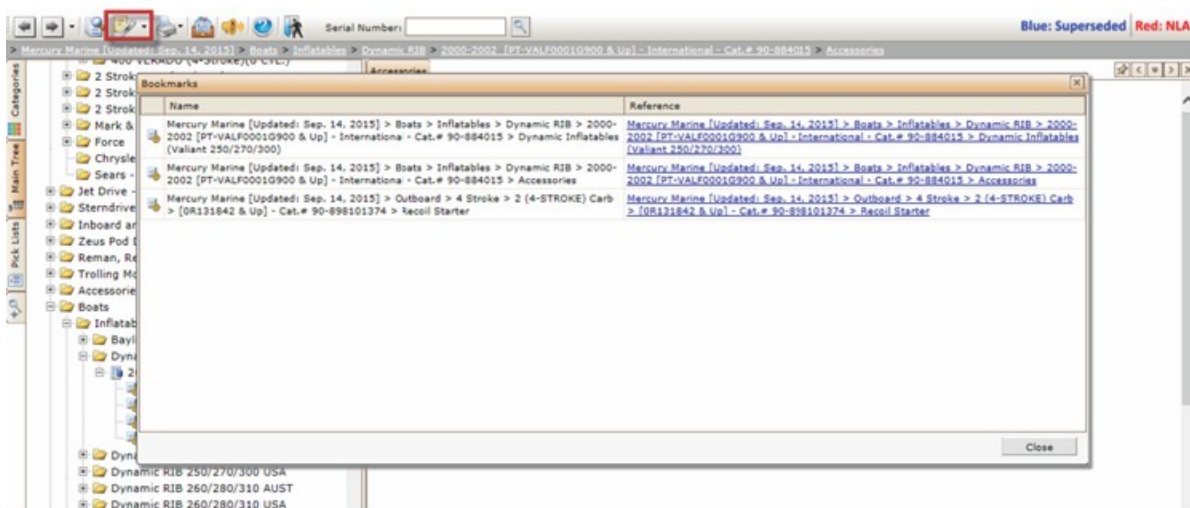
Serial Number:

Blue: Superseded Red: NLA

> Mercury Marine [Updated: Sep. 14, 2015] > Boats > Inflatables > Dynamic RIB > 2000-2002 [PT-VALF0001G900 & Up] - International - Cat.# 90-884015 > Accessories

Categories

Main Tree

Pick Lists

400 VERADO (4-Stroke)(6 CYL.)
2 Strok
2 Strok
2 Strok
Mark &
Force
Chrysle
Sears -
Jet Drive -
Sterndrive
Inboard ar
Zeus Pod
Reman, Re
Trolling Mo
Accessorie
Boats
Inflatab
Bayl
Dyna
2
Dyna
Dynamic RIB 250/270/300 USA
Dynamic RIB 260/280/310 AUST
Dynamic RIB 260/280/310 USA

Accessories

Bookmarks

| Name | Reference |
|---|---|
| Mercury Marine [Updated: Sep. 14, 2015] > Boats > Inflatables > Dynamic RIB > 2000-2002 [PT-VALF0001G900 & Up] - International - Cat.# 90-884015 > Dynamic Inflatables (Valiant 250/270/300) | Mercury Marine [Updated: Sep. 14, 2015] > Boats > Inflatables > Dynamic RIB > 2000-2002 [PT-VALF0001G900 & Up] - International - Cat.# 90-884015 > Dynamic Inflatables (Valiant 250/270/300) |
| Mercury Marine [Updated: Sep. 14, 2015] > Boats > Inflatables > Dynamic RIB > 2000-2002 [PT-VALF0001G900 & Up] - International - Cat.# 90-884015 > Accessories | Mercury Marine [Updated: Sep. 14, 2015] > Boats > Inflatables > Dynamic RIB > 2000-2002 [PT-VALF0001G900 & Up] - International - Cat.# 90-884015 > Accessories |
| Mercury Marine [Updated: Sep. 14, 2015] > Outboard > 4 Stroke > 2 (4-STROKE) Carb > [0R131842 & Up] - Cat.# 90-898101374 > Recoil Starter | Mercury Marine [Updated: Sep. 14, 2015] > Outboard > 4 Stroke > 2 (4-STROKE) Carb > [0R131842 & Up] - Cat.# 90-898101374 > Recoil Starter |

Close